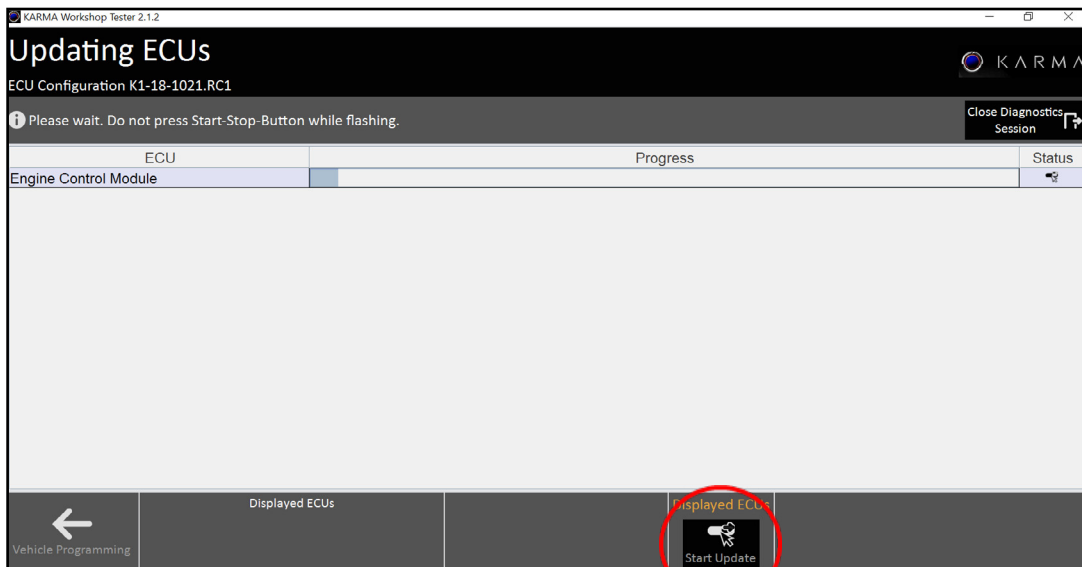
KARMA Workshop Tester 2.1.2

Updating ECUs

ECU Configuration K1-18-1021.RC1

KARMA

Please wait. Do not press Start-Stop-Button while flashing.

Close Diagnostics Session

| ECU | Progress | Status |
|---|---|---|
| Engine Control Module | | |

Vehicle Programming

Displayed ECUs

Displayed ECUs

Start Update